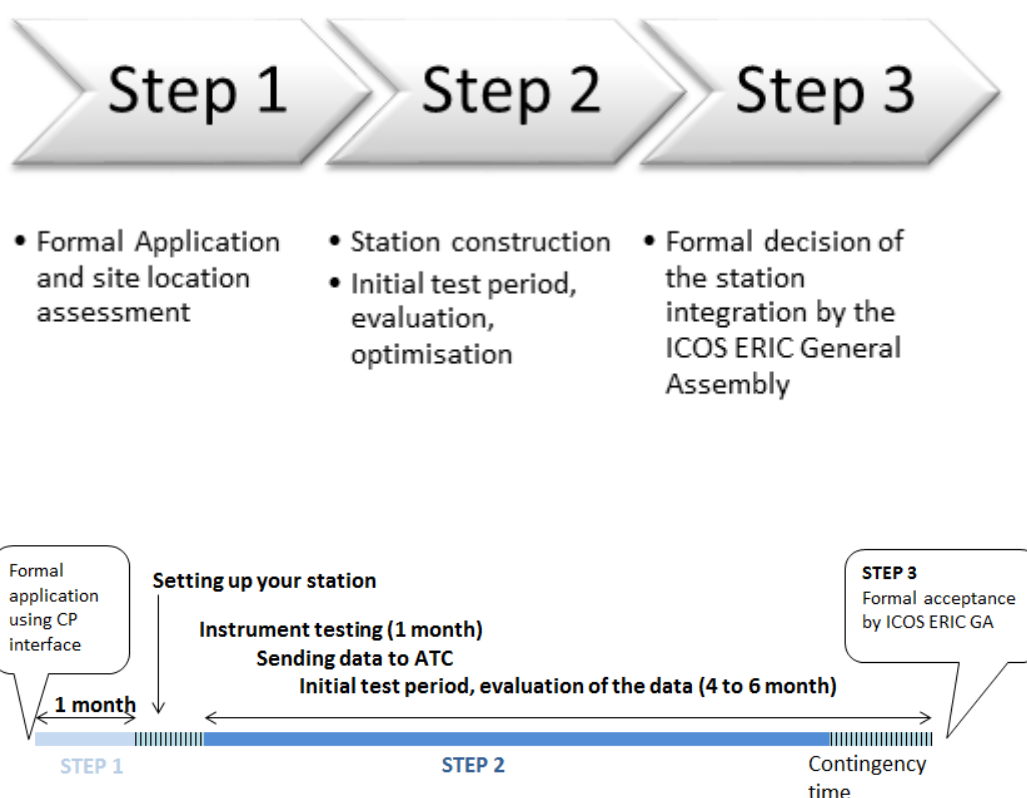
Step 1

Step 2

Step 3

• Formal Application and site location assessment

• Station construction
• Initial test period, evaluation, optimisation

• Formal decision of the station integration by the ICOS ERIC General Assembly

Formal application using CP interface

Setting up your station

Instrument testing (1 month)

Sending data to ATC

Initial test period, evaluation of the data (4 to 6 month)

STEP 3
Formal acceptance by ICOS ERIC GA

1 month

STEP 1

STEP 2

Contingency time